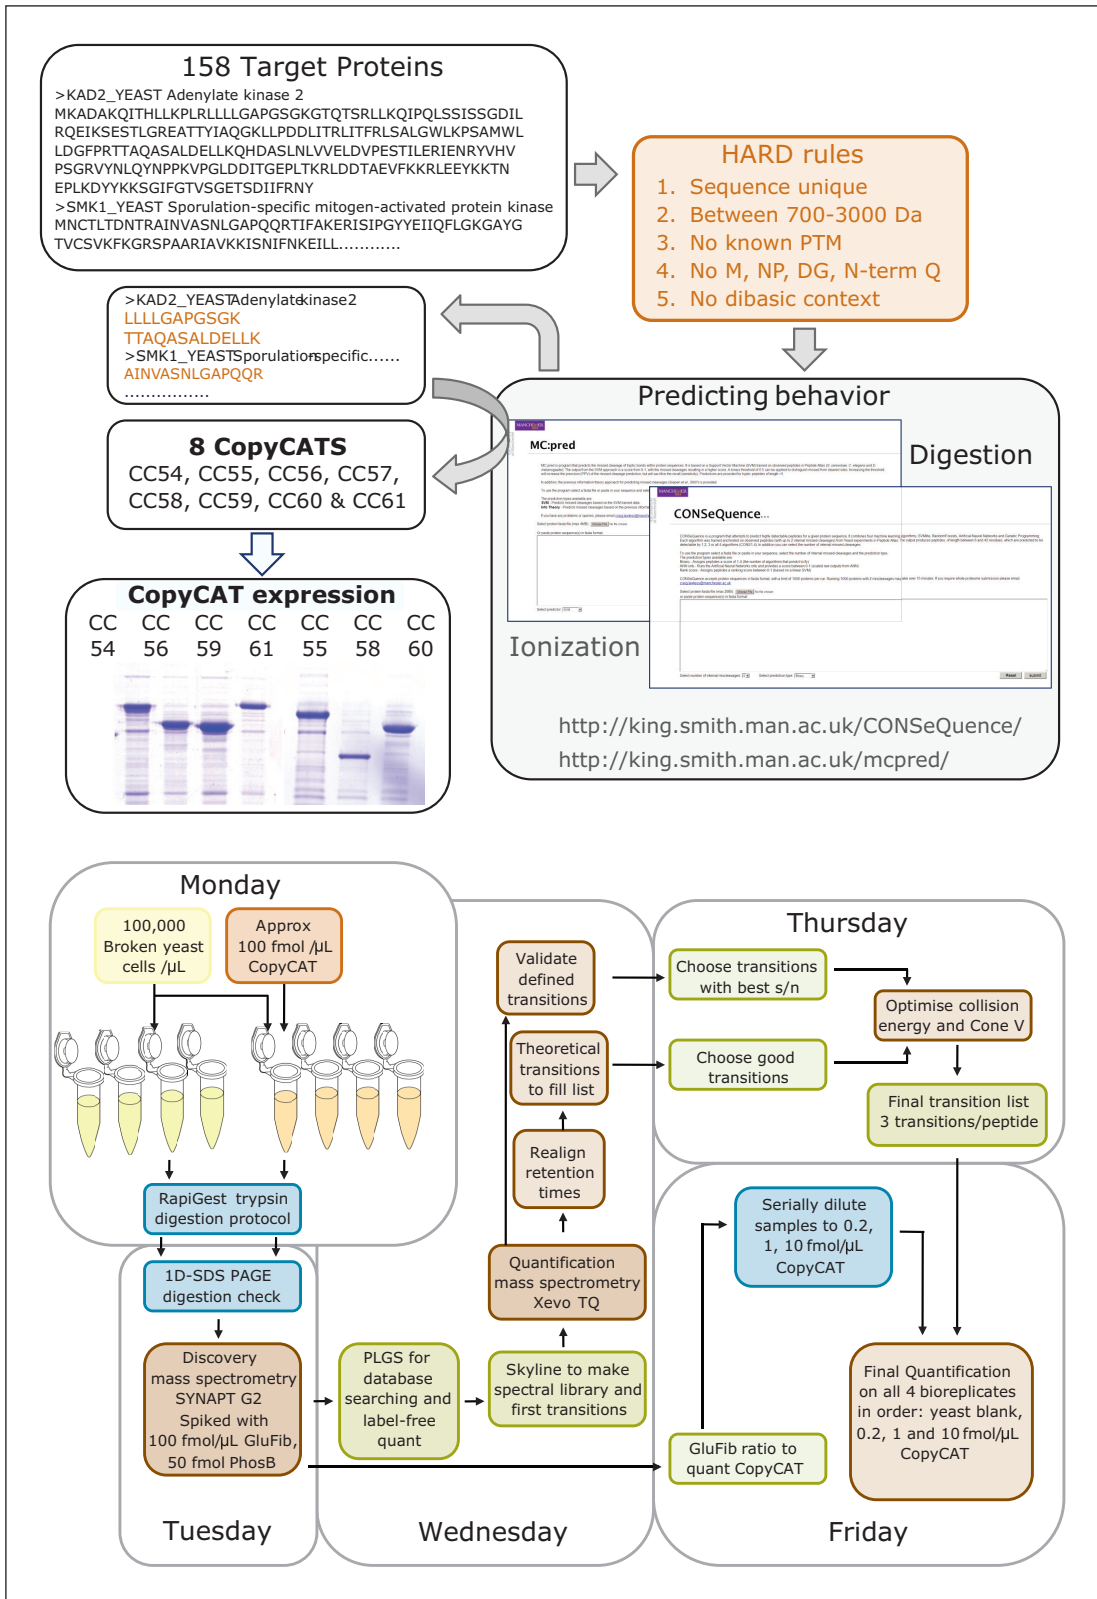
158 Target Proteins
>KAD2_YEAST Adenylate kinase 2
MKADAKQITHLLKPLRLLLLGAPGSGKGTQTSRLLKQIPQLSSISSGDIL
RQEIKSESTLGREATTYIAQGKLLPDDLITRLITFRLSALGWLKPSAMWL
LDGFPRTTAQASALDELLKQHDASLNLVVELDVPESTILERIENRYVHV
PSGRVYNLQYNPPKVPGLDDITGEPLTKRLDDTAEVFKKRLEEYKKTN
EPLKDYYKKSGIFGTVSGETSDIIFRNY
>SMK1_YEAST Sporulation-specific mitogen-activated protein kinase
MNCTLTDNTRAINVASNLGAPQQRTIFAKERISIPGYYEIIQFLGKGAYG
TVCSVKFKGRSPAARIAVKKISNIFNKEILL...........

HARD rules
1. Sequence unique
2. Between 700-3000 Da
3. No known PTM
4. No M, NP, DG, N-term Q
5. No dibasic context

>KAD2_YEAST Adenylate kinase2
LLLLGAPGSGK
TTAQASALDELLK
>SMK1_YEAST Sporulation specific......
AINVASNLGAPQQR
................

8 CopyCATS
CC54, CC55, CC56, CC57, CC58, CC59, CC60 & CC61

CopyCAT expression
| CC 54 | CC 56 | CC 59 | CC 61 | CC 55 | CC 58 | CC 60 |

Predicting behavior
MC:pred
CONSeQuence...
Digestion
Ionization
http://king.smith.man.ac.uk/CONSeQuence/
http://king.smith.man.ac.uk/mcpred/

Monday
100,000 Broken yeast cells /µL
Approx 100 fmol /µL CopyCAT
RapiGest trypsin digestion protocol

Tuesday
1D-SDS PAGE digestion check
Discovery mass spectrometry SYNAPT G2 Spiked with 100 fmol/µL GluFib, 50 fmol PhosB

Wednesday
PLGS for database searching and label-free quant
Skyline to make spectral library and first transitions
Quantification mass spectrometry Xevo TQ
Realign retention times
Theoretical transitions to fill list
Validate defined transitions

Thursday
Choose transitions with best s/n
Choose good transitions
Optimise collision energy and Cone V
Final transition list 3 transitions/peptide

Friday
Serially dilute samples to 0.2, 1, 10 fmol/µL CopyCAT
GluFib ratio to quant CopyCAT
Final Quantification on all 4 bioreplicates in order: yeast blank, 0.2, 1 and 10 fmol/µL CopyCAT